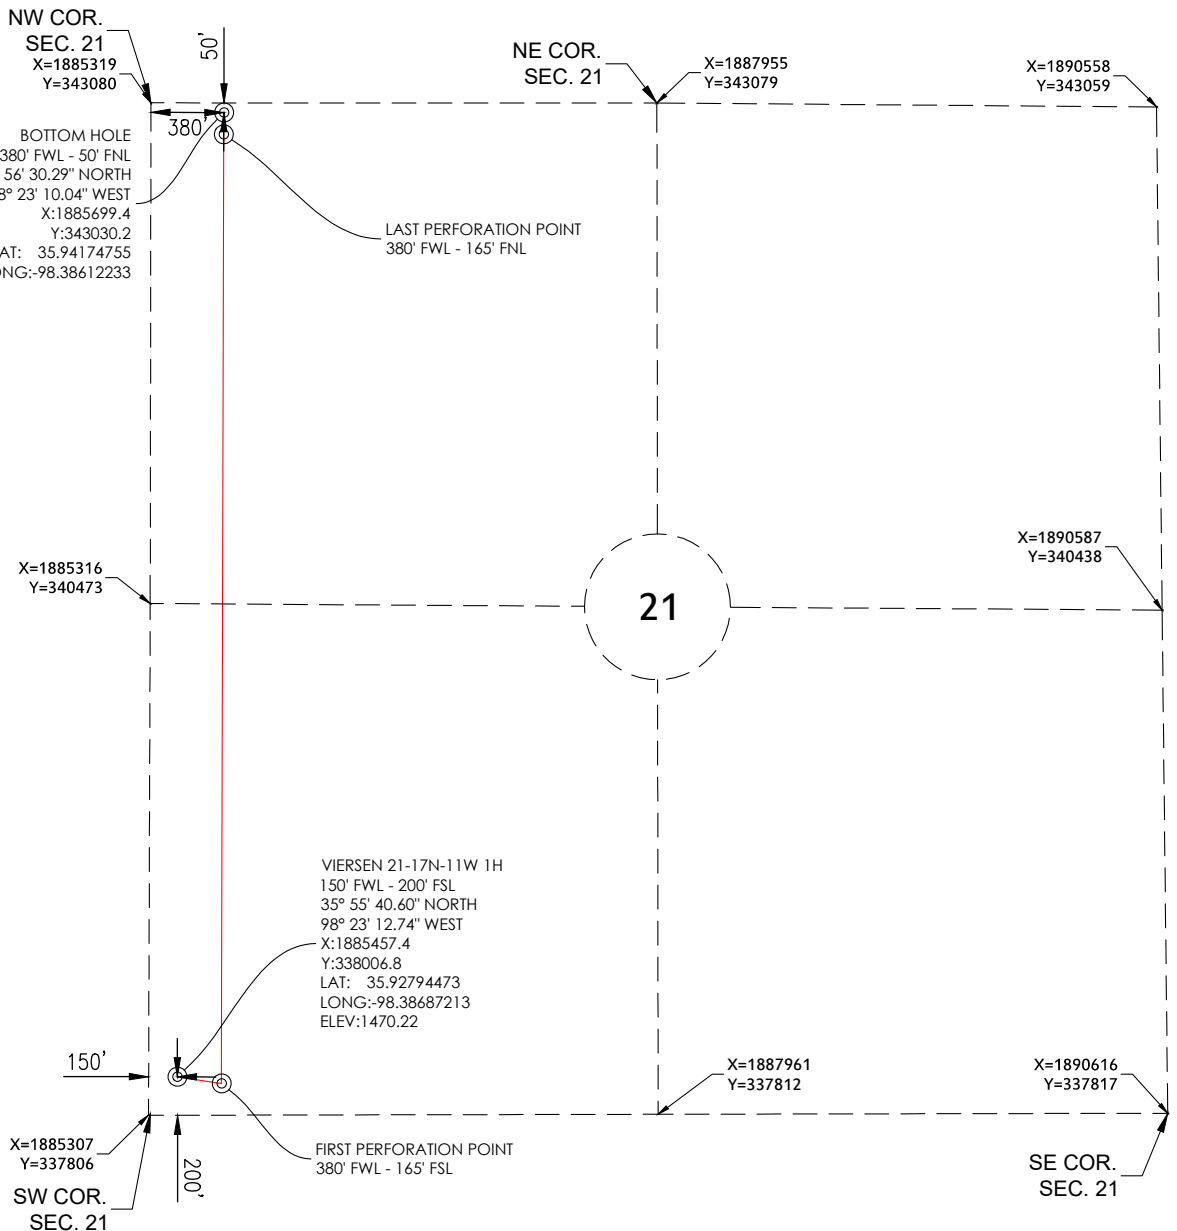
NW COR.
SEC. 21
X=1885319
Y=343080

50'

NE COR.
SEC. 21

X=1887955
Y=343079

X=1890558
Y=343059

380'

BOTTOM HOLE
380' FWL - 50' FNL
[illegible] 56' 30.29" NORTH
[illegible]° 23' 10.04" WEST
X:1885699.4
Y:343030.2
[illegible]AT: 35.94174755
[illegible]NG:-98.38612233

LAST PERFORATION POINT
380' FWL - 165' FNL

X=1890587
Y=340438

X=1885316
Y=340473

21

VIERSEN 21-17N-11W 1H
150' FWL - 200' FSL
35° 55' 40.60" NORTH
98° 23' 12.74" WEST
X:1885457.4
Y:338006.8
LAT: 35.92794473
LONG:-98.38687213
ELEV:1470.22

150'

X=1887961
Y=337812

X=1890616
Y=337817

X=1885307
Y=337806

200'

FIRST PERFORATION POINT
380' FWL - 165' FSL

SE COR.
SEC. 21

SW COR.
SEC. 21